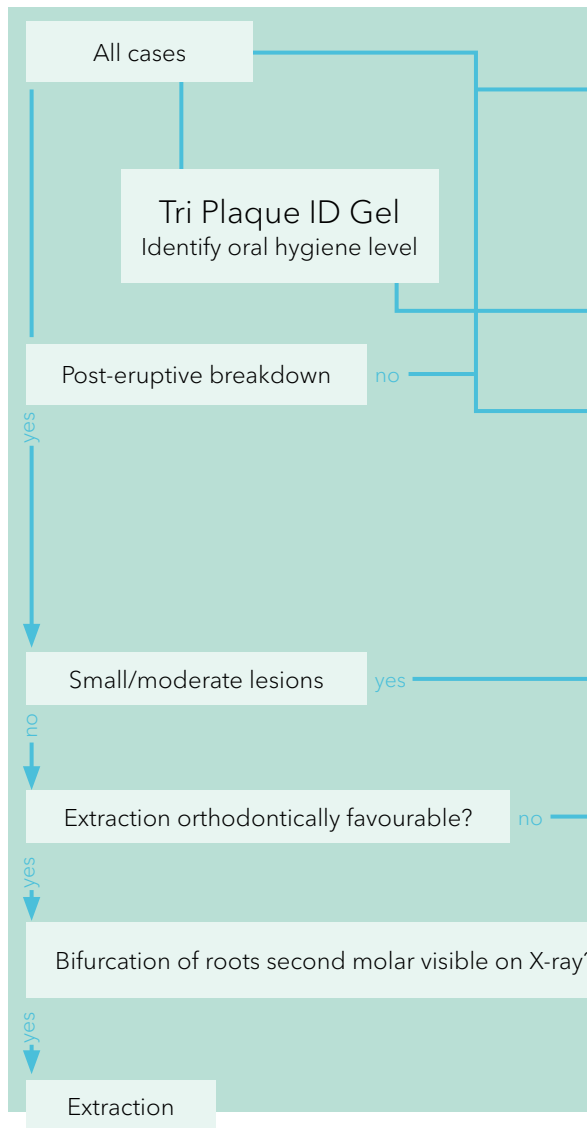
All cases

Tri Plaque ID Gel
Identify oral hygiene level

Post-eruptive breakdown

no

yes

Small/moderate lesions

yes

no

Extraction orthodontically favourable?

no

yes

Bifurcation of roots second molar visible on X-ray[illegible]

yes

Extraction